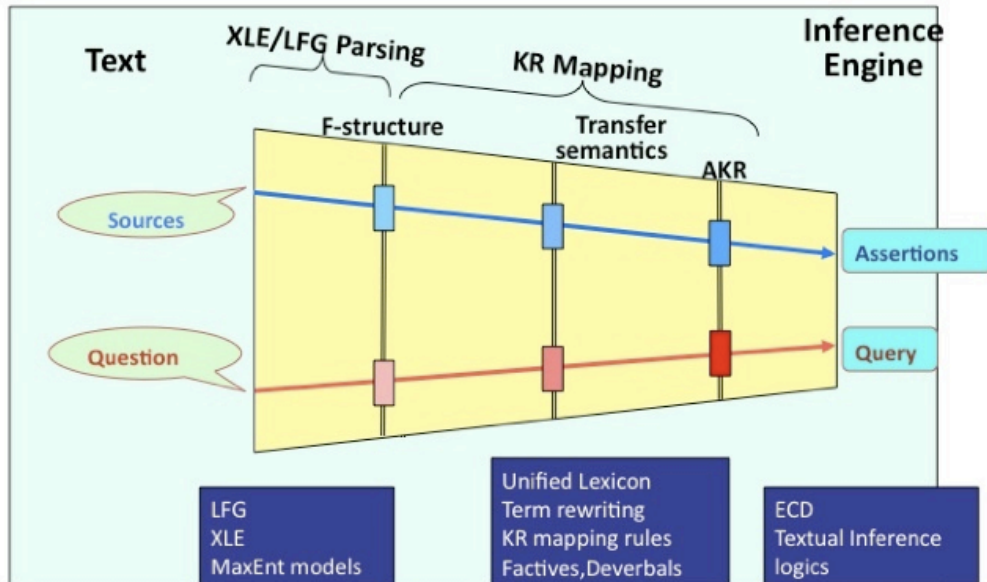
Text

XLE/LFG Parsing

KR Mapping

Inference Engine

F-structure

Transfer semantics

AKR

Sources

Assertions

Question

Query

LFG
XLE
MaxEnt models

Unified Lexicon
Term rewriting
KR mapping rules
Factives,Deverbals

ECD
Textual Inference
logics